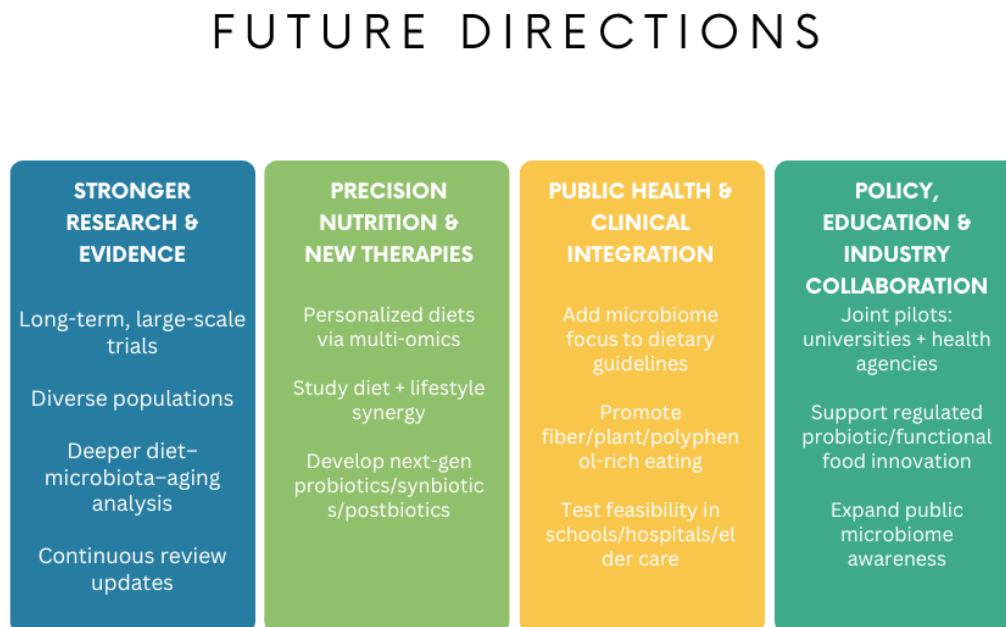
FUTURE DIRECTIONS

STRONGER RESEARCH & EVIDENCE

Long-term, large-scale trials

Diverse populations

Deeper diet–microbiota–aging analysis

Continuous review updates

PRECISION NUTRITION & NEW THERAPIES

Personalized diets via multi-omics

Study diet + lifestyle synergy

Develop next-gen probiotics/synbiotics/postbiotics

PUBLIC HEALTH & CLINICAL INTEGRATION

Add microbiome focus to dietary guidelines

Promote fiber/plant/polyphenol-rich eating

Test feasibility in schools/hospitals/elder care

POLICY, EDUCATION & INDUSTRY COLLABORATION

Joint pilots: universities + health agencies

Support regulated probiotic/functional food innovation

Expand public microbiome awareness